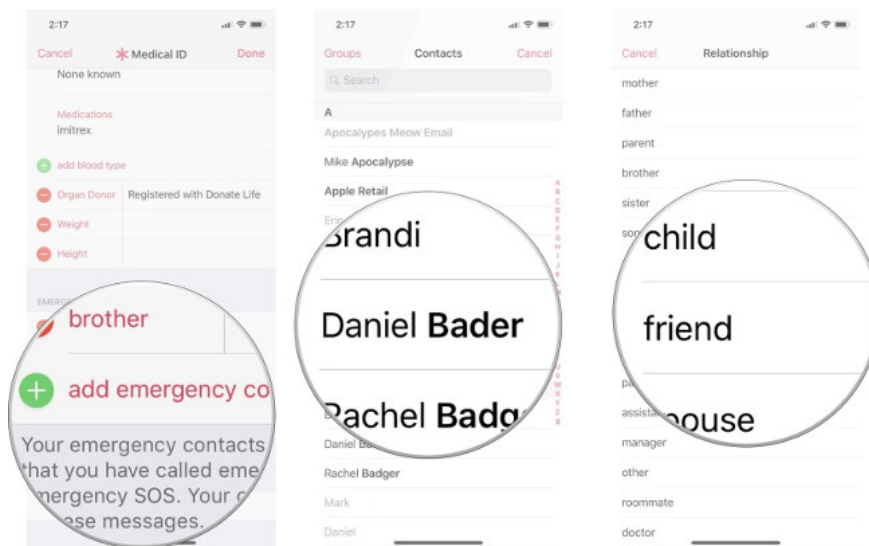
2:17

Cancel Medical ID Done

None known

Medications
imitrex

add blood type

Organ Donor Registered with Donate Life

Weight

Height

EMERG

brother

add emergency co

Your emergency contacts
that you have called eme
emergency SOS. Your c
ese messages.

2:17

Groups Contacts Cancel

Search

A

Apocalypes Meow Email

Mike Apocalypse

Apple Retail

Eri

Brandi

Daniel Bader

Rachel Badg

Daniel Ba

Rachel Badger

Mark

Daniel

A B C D E F G H I J K L M N O P Q R S T U V W X Y Z #

2:17

Cancel Relationship

mother

father

parent

brother

sister

son

child

friend

pa

assista

spouse

manager

other

roommate

doctor